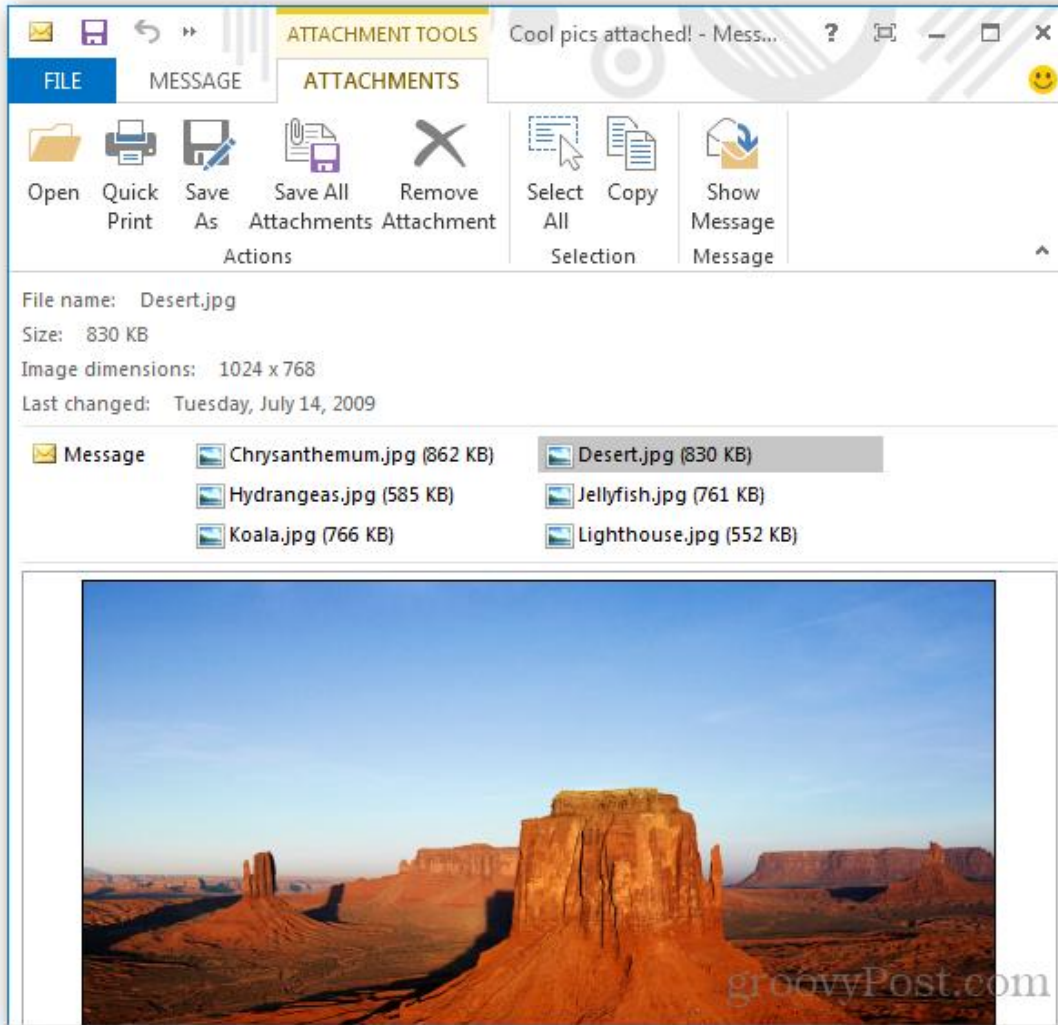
ATTACHMENT TOOLS Cool pics attached! - Mess... ? 

FILE MESSAGE ATTACHMENTS

Open Quick Print Save As Save All Attachments Remove Attachment
Actions

Select All Copy
Selection

Show Message
Message

File name: Desert.jpg
Size: 830 KB
Image dimensions: 1024 x 768
Last changed: Tuesday, July 14, 2009

Message
Chrysanthemum.jpg (862 KB)
Desert.jpg (830 KB)
Hydrangeas.jpg (585 KB)
Jellyfish.jpg (761 KB)
Koala.jpg (766 KB)
Lighthouse.jpg (552 KB)

groovyPost.com